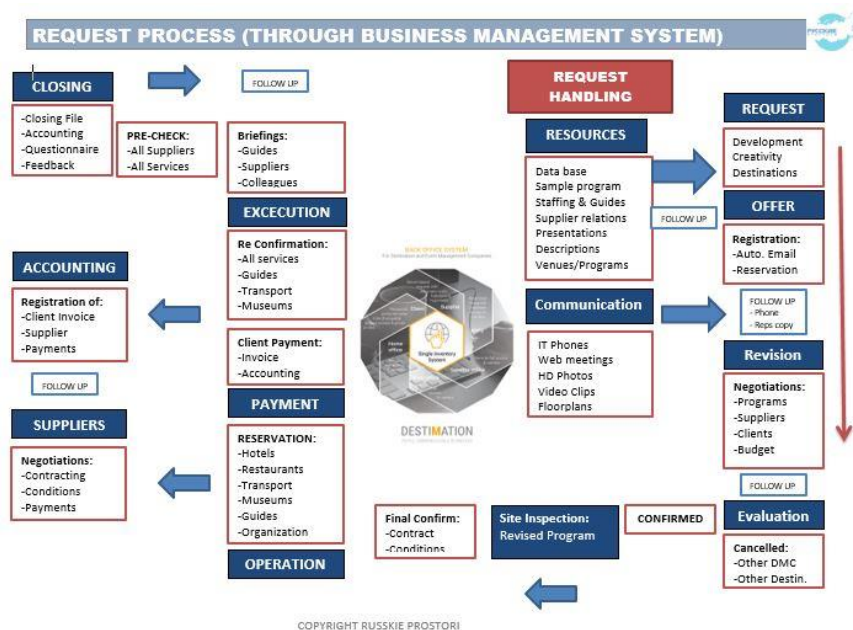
REQUEST PROCESS (THROUGH BUSINESS MANAGEMENT SYSTEM)

CLOSING

FOLLOW UP

-Closing File
-Accounting
-Questionnaire
-Feedback

PRE-CHECK:
-All Suppliers
-All Services

Briefings:
-Guides
-Suppliers
-Colleagues

EXCECUTION

REQUEST HANDLING

RESOURCES

Data base
Sample program
Staffing & Guides
Supplier relations
Presentations
Descriptions
Venues/Programs

FOLLOW UP

REQUEST

Development
Creativity
Destinations

OFFER

Registration:
-Auto. Email
-Reservation

ACCOUNTING

Registration of:
-Client Invoice
-Supplier
-Payments

Re Confirmation:
-All services
-Guides
-Transport
-Museums

Client Payment:
-Invoice
-Accounting

FOLLOW UP

PAYMENT

Communication

IT Phones
Web meetings
HD Photos
Video Clips
Floorplans

FOLLOW UP
- Phone
- Reps copy

Revision

Negotiations:
-Programs
-Suppliers
-Clients
-Budget

SUPPLIERS

Negotiations:
-Contracting
-Conditions
-Payments

RESERVATION:
-Hotels
-Restaurants
-Transport
-Museums
-Guides
-Organization

OPERATION

Single Inventory System

DESTIMATION

FOLLOW UP

Final Confirm:
-Contract
-Conditions

Site Inspection:
Revised Program

CONFIRMED

Evaluation

Cancelled:
-Other DMC
-Other Destin.

COPYRIGHT RUSSKIE PROSTORI